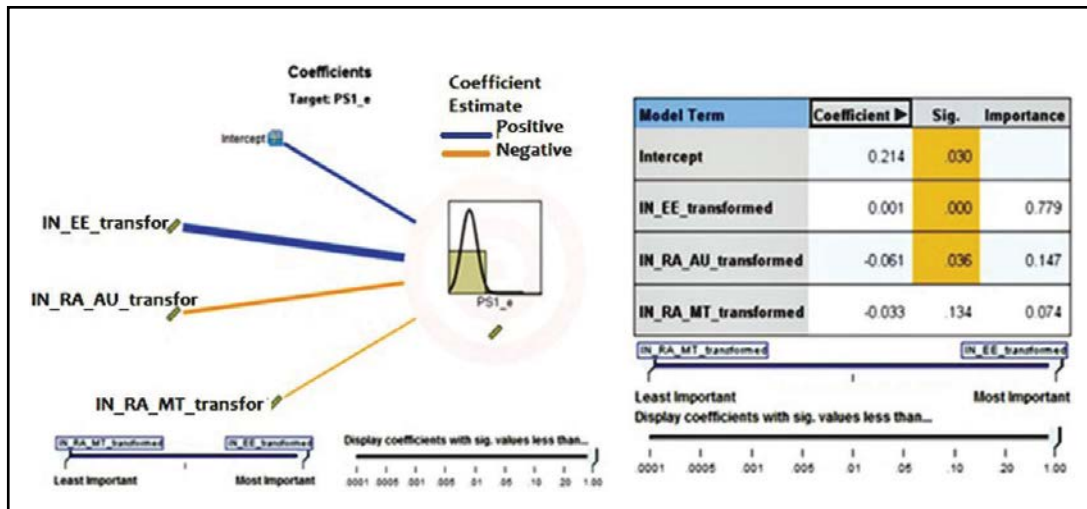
Coefficients
Target: PS1_e

Coefficient Estimate
Positive
Negative

Intercept

IN_EE_transfor

IN_RA_AU_transfor

IN_RA_MT_transfor

PS1_e

IN_RA_MT_transformed
IN_EE_transformed
Least Important
Most Important

Display coefficients with sig. values less than...
.0001 .0005 .001 .005 .01 .05 .10 .20 1.00

| Model Term | Coefficient ▶ | Sig. | Importance |
|---|---|---|---|
| Intercept | 0.214 | .030 | |
| IN_EE_transformed | 0.001 | .000 | 0.779 |
| IN_RA_AU_transformed | -0.061 | .036 | 0.147 |
| IN_RA_MT_transformed | -0.033 | .134 | 0.074 |

IN_RA_MT_transformed
IN_EE_transformed
Least Important
Most Important
Display coefficients with sig. values less than...
.0001 .0005 .001 .005 .01 .05 .10 .20 1.00